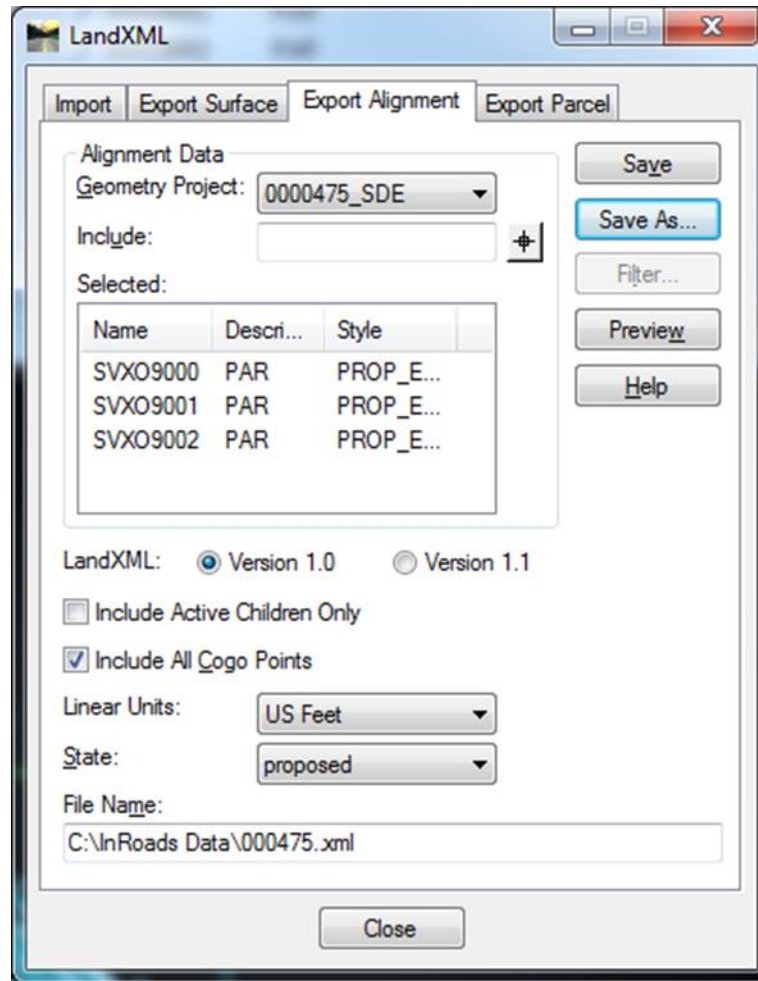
LandXML

Import | Export Surface | Export Alignment | Export Parcel

Alignment Data

Geometry Project: 0000475_SDE

Include:

Selected:

| Name | Descri... | Style |
|---|---|---|
| SVXO9000 | PAR | PROP_E... |
| SVXO9001 | PAR | PROP_E... |
| SVXO9002 | PAR | PROP_E... |

Save

Save As...

Filter...

Preview

Help

LandXML: Version 1.0 Version 1.1

Include Active Children Only

Include All Cogo Points

Linear Units: US Feet

State: proposed

File Name:

C:\InRoads Data\000475.xml

Close